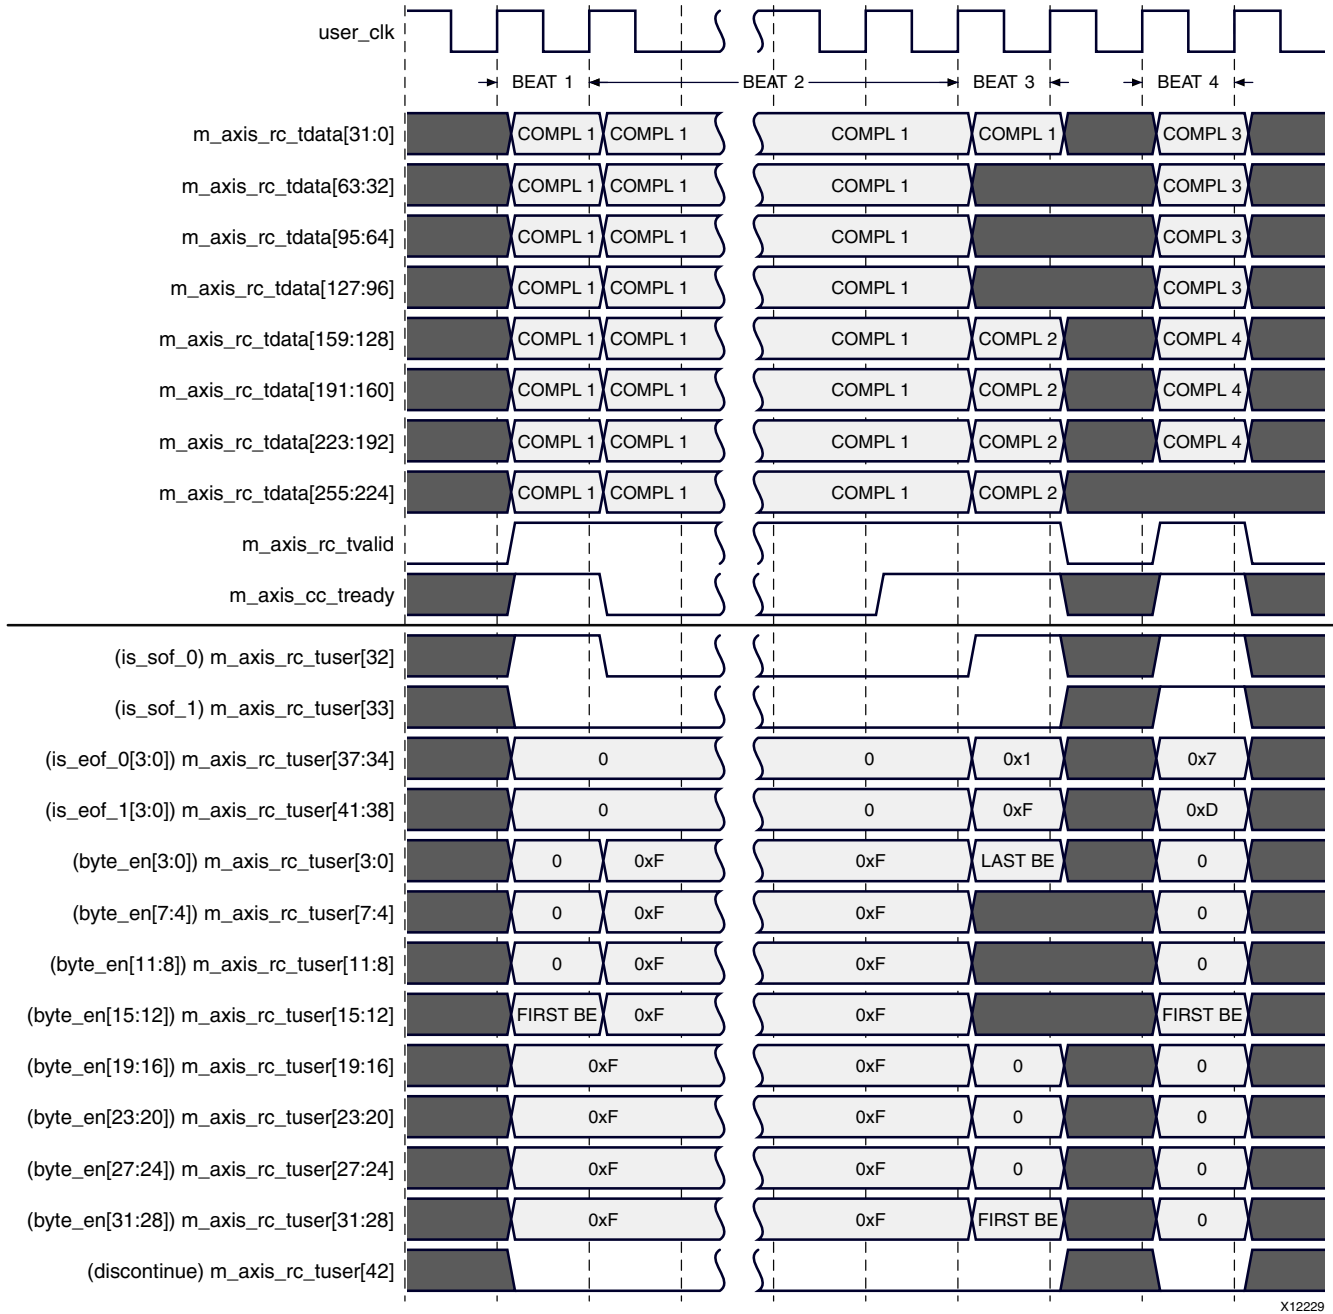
user_clk

BEAT 1 BEAT 2 BEAT 3 BEAT 4

m_axis_rc_tdata[31:0] COMPL 1 COMPL 1 COMPL 1 COMPL 1 COMPL 3

m_axis_rc_tdata[63:32] COMPL 1 COMPL 1 COMPL 1 COMPL 3

m_axis_rc_tdata[95:64] COMPL 1 COMPL 1 COMPL 1 COMPL 3

m_axis_rc_tdata[127:96] COMPL 1 COMPL 1 COMPL 1 COMPL 3

m_axis_rc_tdata[159:128] COMPL 1 COMPL 1 COMPL 1 COMPL 2 COMPL 4

m_axis_rc_tdata[191:160] COMPL 1 COMPL 1 COMPL 1 COMPL 2 COMPL 4

m_axis_rc_tdata[223:192] COMPL 1 COMPL 1 COMPL 1 COMPL 2 COMPL 4

m_axis_rc_tdata[255:224] COMPL 1 COMPL 1 COMPL 1 COMPL 2

m_axis_rc_tvalid

m_axis_cc_tready

(is_sof_0) m_axis_rc_tuser[32]

(is_sof_1) m_axis_rc_tuser[33]

(is_eof_0[3:0]) m_axis_rc_tuser[37:34] 0 0 0x1 0x7

(is_eof_1[3:0]) m_axis_rc_tuser[41:38] 0 0 0xF 0xD

(byte_en[3:0]) m_axis_rc_tuser[3:0] 0 0xF 0xF LAST BE 0

(byte_en[7:4]) m_axis_rc_tuser[7:4] 0 0xF 0xF 0

(byte_en[11:8]) m_axis_rc_tuser[11:8] 0 0xF 0xF 0

(byte_en[15:12]) m_axis_rc_tuser[15:12] FIRST BE 0xF 0xF FIRST BE

(byte_en[19:16]) m_axis_rc_tuser[19:16] 0xF 0xF 0 0

(byte_en[23:20]) m_axis_rc_tuser[23:20] 0xF 0xF 0 0

(byte_en[27:24]) m_axis_rc_tuser[27:24] 0xF 0xF 0 0

(byte_en[31:28]) m_axis_rc_tuser[31:28] 0xF 0xF FIRST BE 0

(discontinue) m_axis_rc_tuser[42]

X12229